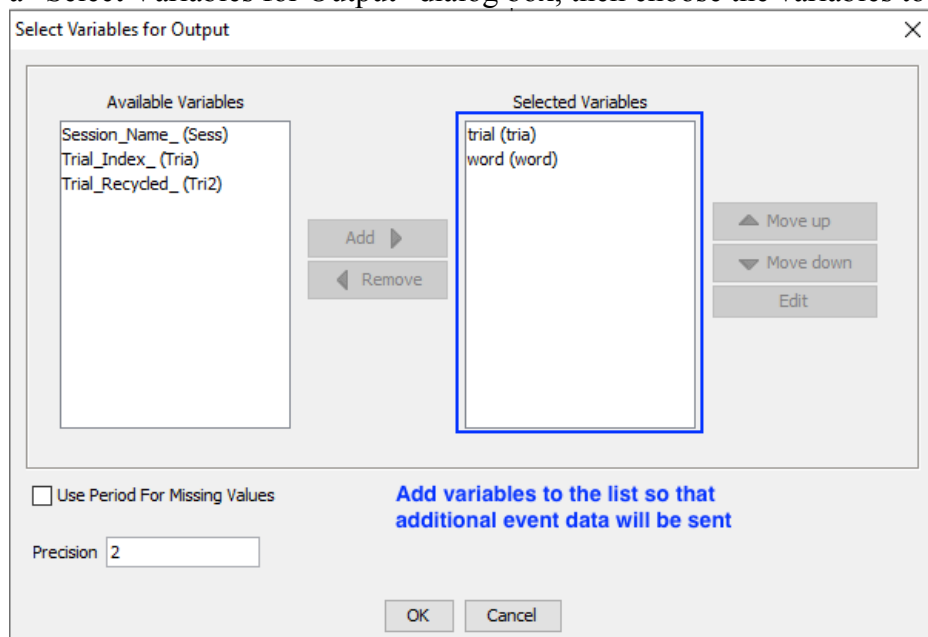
Select Variables for Output

Available Variables
Session_Name_ (Sess)
Trial_Index_ (Tria)
Trial_Recycled_ (Tri2)

Add
Remove

Selected Variables
trial (tria)
word (word)

Move up
Move down
Edit

Use Period For Missing Values

Add variables to the list so that additional event data will be sent

Precision 2

OK
Cancel